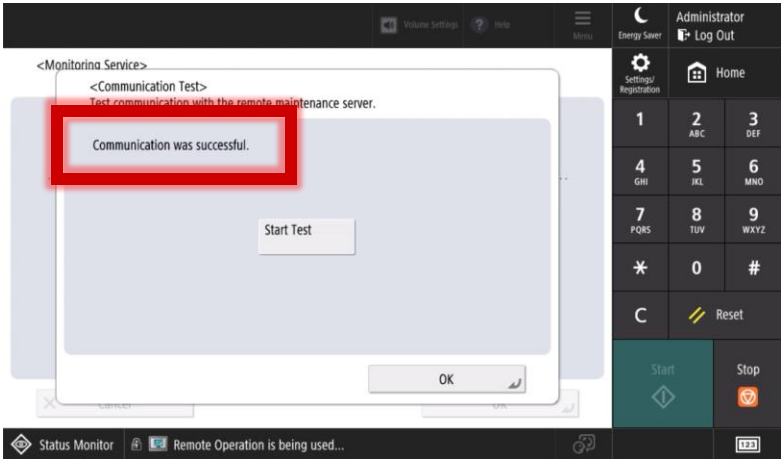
Volume Settings Help Menu Energy Saver Administrator Log Out

<Monitoring Service>

<Communication Test>
Test communication with the remote maintenance server.

Communication was successful.

Start Test

OK

Cancel OK

Settings/ Registration Home

1 2 ABC 3 DEF
4 GHI 5 JKL 6 MNO
7 PQRS 8 TUV 9 WXYZ
* 0 #
C Reset
Start Stop

Status Monitor Remote Operation is being used...

123